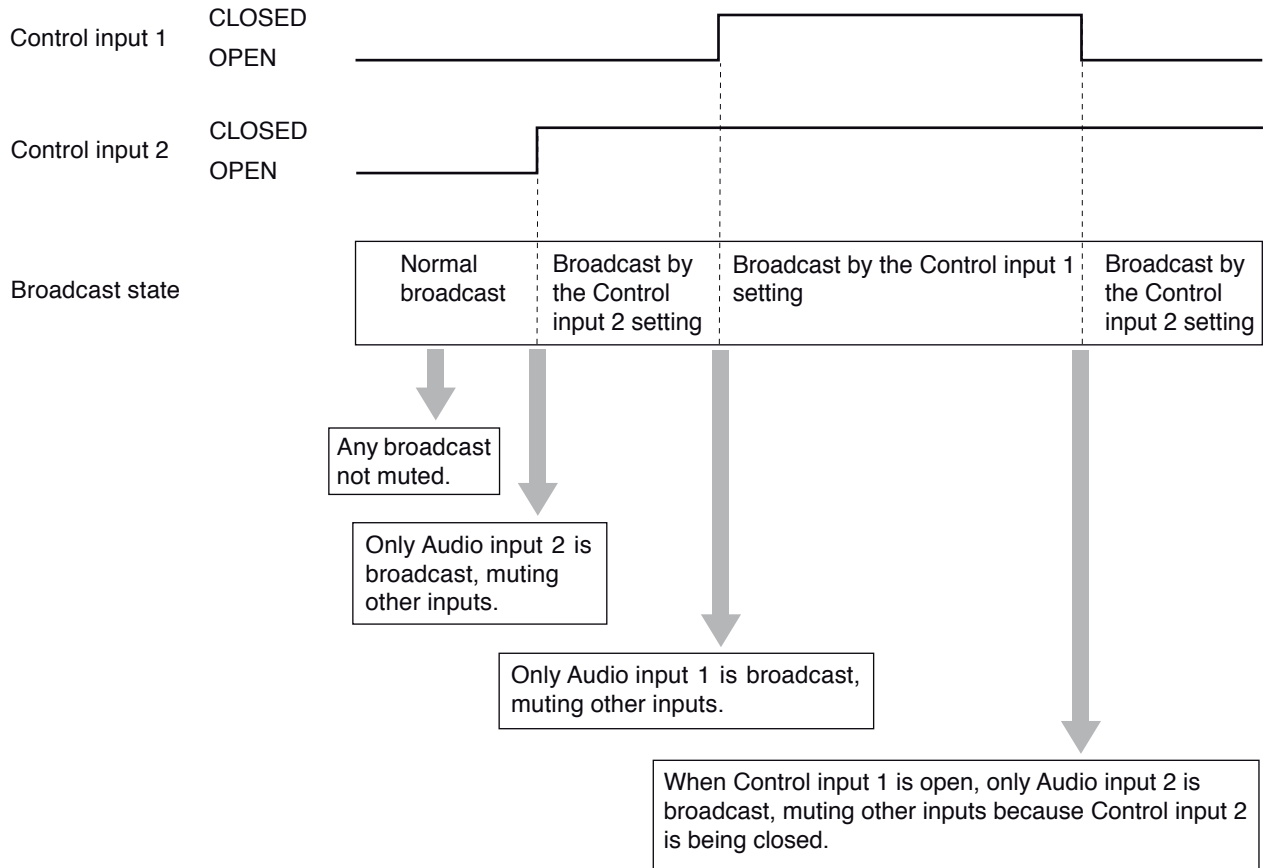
Control input 1
CLOSED
OPEN

Control input 2
CLOSED
OPEN

Broadcast state

| Normal broadcast | Broadcast by the Control input 2 setting | Broadcast by the Control input 1 setting | Broadcast by the Control input 2 setting |
|---|---|---|---|

Any broadcast not muted.

Only Audio input 2 is broadcast, muting other inputs.

Only Audio input 1 is broadcast, muting other inputs.

When Control input 1 is open, only Audio input 2 is broadcast, muting other inputs because Control input 2 is being closed.